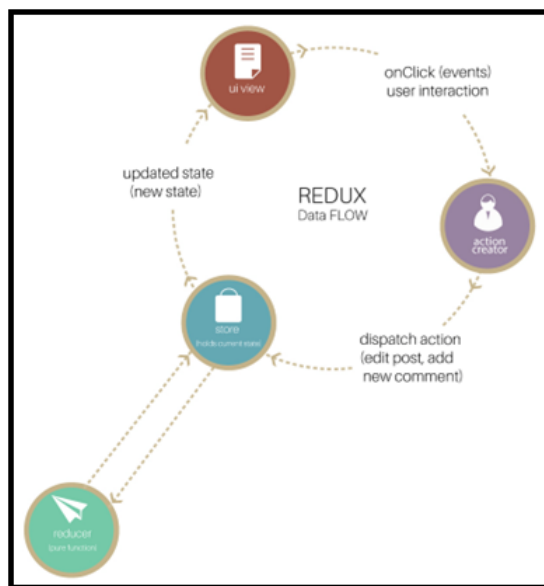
ui view

onClick (events)
user interaction

updated state
(new state)

REDUX
Data FLOW

action
creator

store
(holds current state)

dispatch action
(edit post, add
new comment)

reducer
(pure function)